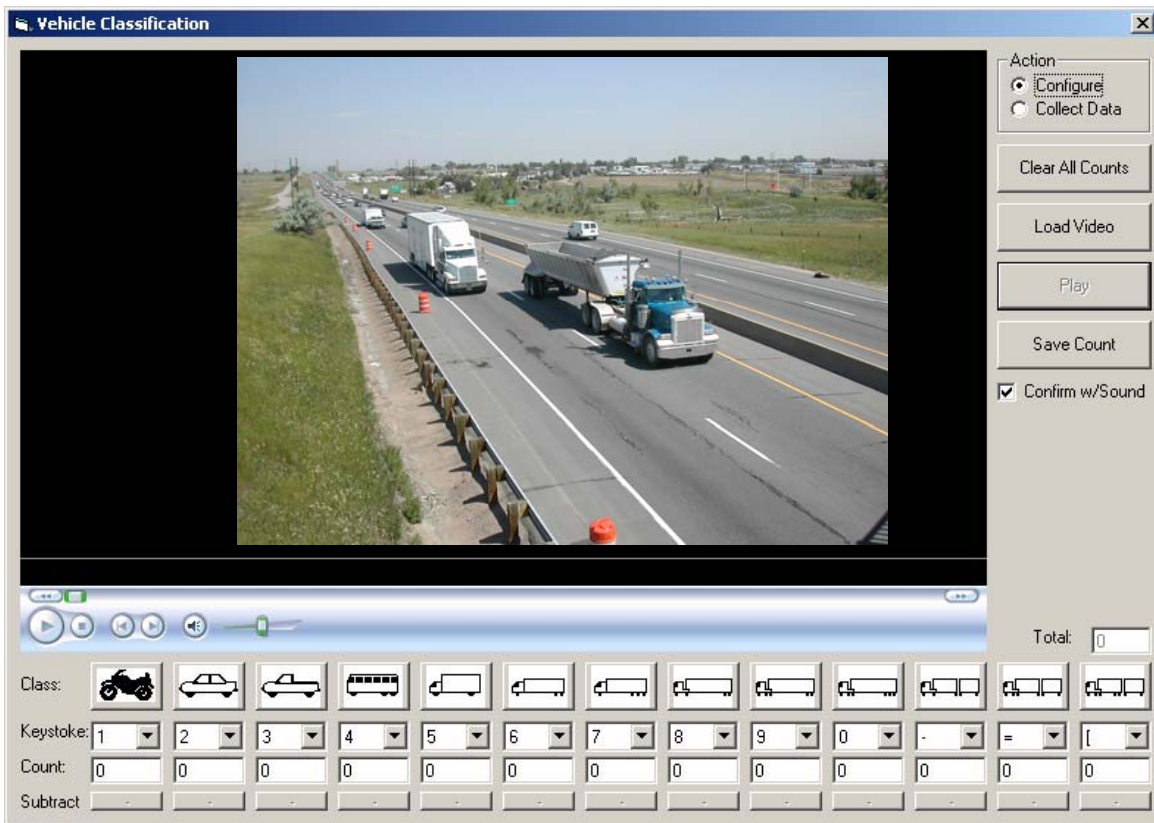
Vehicle Classification

Action
Configure
Collect Data

Clear All Counts

Load Video

Play

Save Count

Confirm w/Sound

Total: 0

| Class: | | | | | | | | | | | | | |
|---|---|---|---|---|---|---|---|---|---|---|---|---|---|
| Keystoke: | 1 | 2 | 3 | 4 | 5 | 6 | 7 | 8 | 9 | 0 | - | = | [ |
| Count: | 0 | 0 | 0 | 0 | 0 | 0 | 0 | 0 | 0 | 0 | 0 | 0 | 0 |
| Subtract | - | - | - | - | - | - | - | - | - | - | - | - | - |